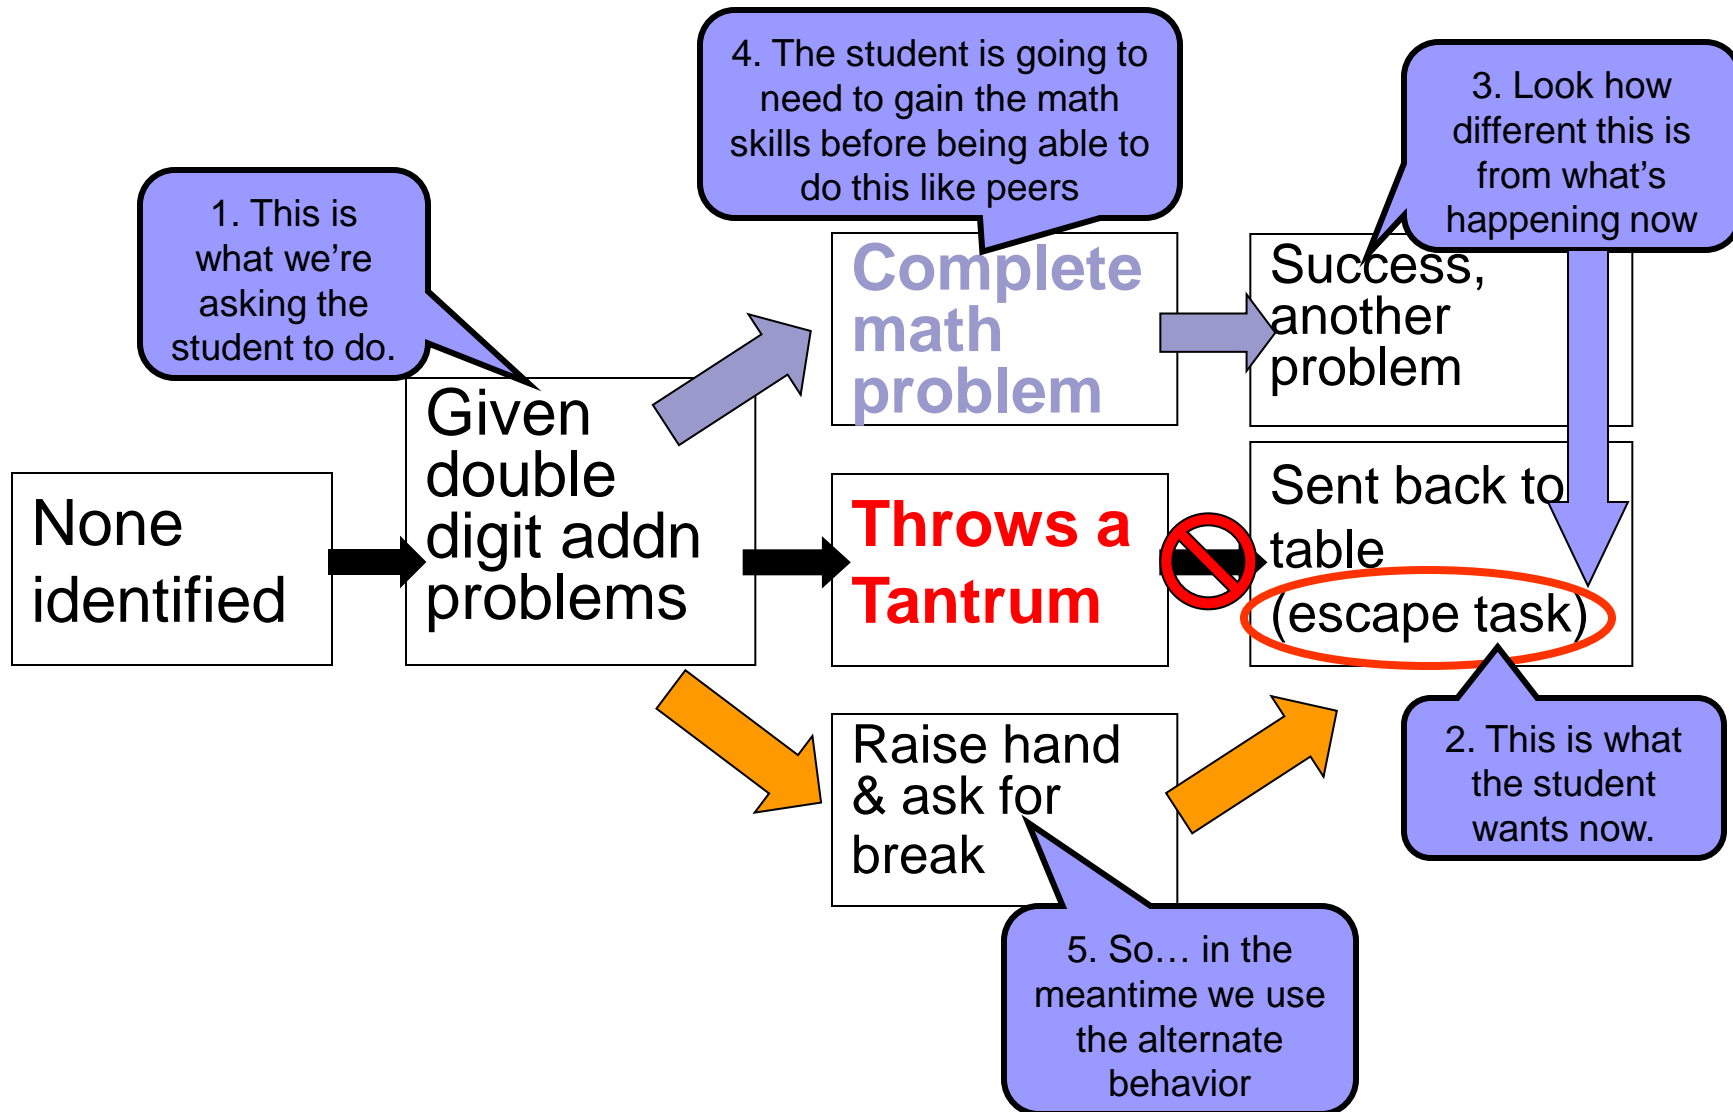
4. The student is going to need to gain the math skills before being able to do this like peers

3. Look how different this is from what's happening now

1. This is what we're asking the student to do.

None identified

Given double digit addn problems

Complete math problem

Success, another problem

Throws a Tantrum

Sent back to table (escape task)

Raise hand & ask for break

2. This is what the student wants now.

5. So… in the meantime we use the alternate behavior